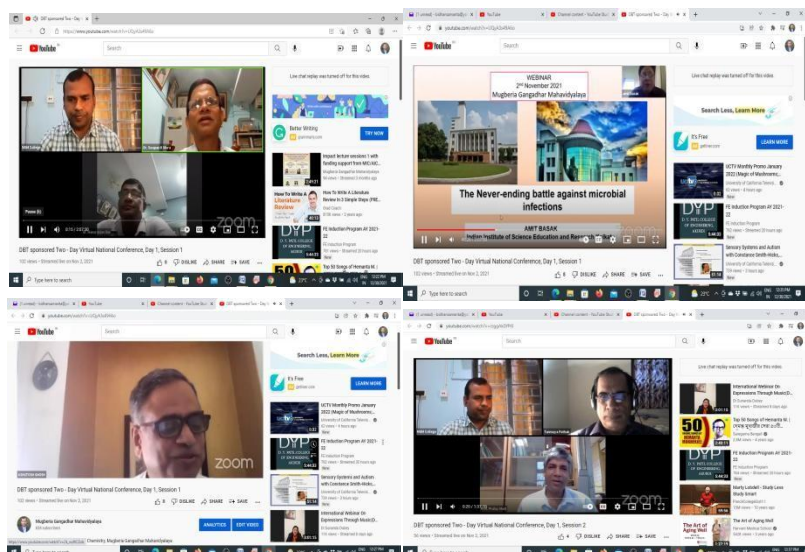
DBT sponsored Two - Day Virtual National Conference, Day 1, Session 1

Live chat replay was turned off for this video

Better Writing

TRY NOW

How To Write A Literature Review

How To Write A Literature Review In 3 Simple Steps

FE Induction Program AY 2021-22

Top 50 Songs of Hemanta M.

zoom

Type here to search

WEBINAR
2nd November 2021
Mugberia Gangadhar Mahavidyalaya

The Never-ending battle against microbial infections

AMIT BASAK
Indian Institute of Science Education and Research

Search Less, Learn More

It's Free

LEARN MORE

UCTV Monthly Promo January 2022

FE Induction Program AY 2021-22

Sensory Systems and Autism

DBT sponsored Two - Day Virtual National Conference, Day 1, Session 1

Mugberia Gangadhar Mahavidyalaya

ANALYTICS

EDIT VIDEO

International Webinar On Expressions Through Music

DBT sponsored Two - Day Virtual National Conference, Day 1, Session 2

The Art of Aging Well

zoom

LIKE DISLIKE SHARE SAVE